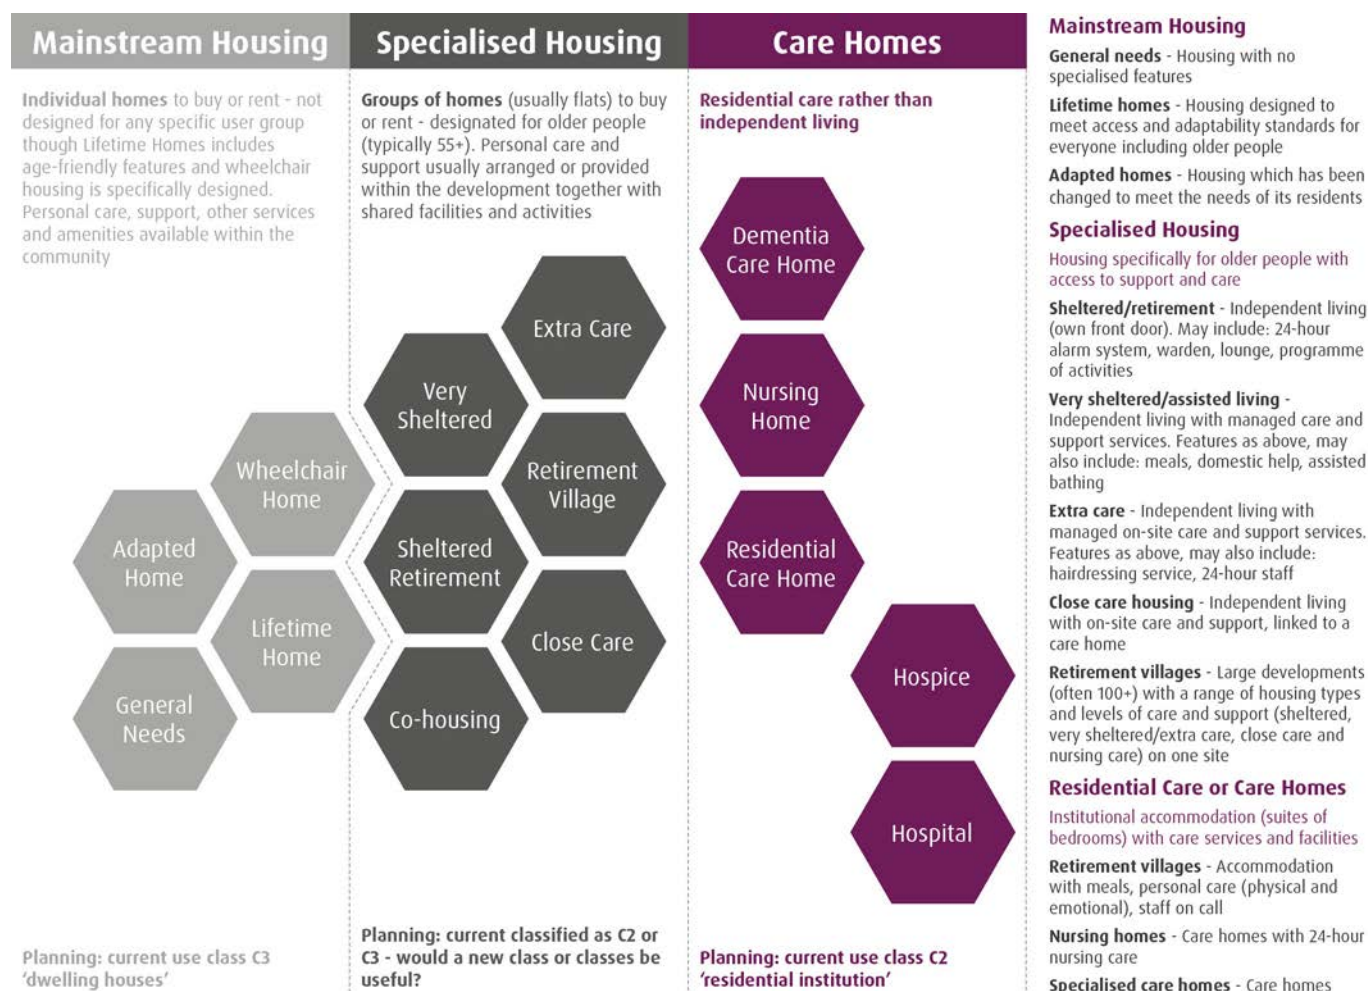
Mainstream Housing

Individual homes to buy or rent - not designed for any specific user group though Lifetime Homes includes age-friendly features and wheelchair housing is specifically designed. Personal care, support, other services and amenities available within the community

Wheelchair Home

Adapted Home

Lifetime Home

General Needs

Planning: current use class C3 'dwelling houses'

Specialised Housing

Groups of homes (usually flats) to buy or rent - designated for older people (typically 55+). Personal care and support usually arranged or provided within the development together with shared facilities and activities

Extra Care

Very Sheltered

Retirement Village

Sheltered Retirement

Close Care

Co-housing

Planning: current classified as C2 or C3 - would a new class or classes be useful?

Care Homes

Residential care rather than independent living

Dementia Care Home

Nursing Home

Residential Care Home

Hospice

Hospital

Planning: current use class C2 'residential institution'

Mainstream Housing

General needs - Housing with no specialised features

Lifetime homes - Housing designed to meet access and adaptability standards for everyone including older people

Adapted homes - Housing which has been changed to meet the needs of its residents

Specialised Housing

Housing specifically for older people with access to support and care

Sheltered/retirement - Independent living (own front door). May include: 24-hour alarm system, warden, lounge, programme of activities

Very sheltered/assisted living - Independent living with managed care and support services. Features as above, may also include: meals, domestic help, assisted bathing

Extra care - Independent living with managed on-site care and support services. Features as above, may also include: hairdressing service, 24-hour staff

Close care housing - Independent living with on-site care and support, linked to a care home

Retirement villages - Large developments (often 100+) with a range of housing types and levels of care and support (sheltered, very sheltered/extra care, close care and nursing care) on one site

Residential Care or Care Homes

Institutional accommodation (suites of bedrooms) with care services and facilities

Retirement villages - Accommodation with meals, personal care (physical and emotional), staff on call

Nursing homes - Care homes with 24-hour nursing care

Specialised care homes - Care homes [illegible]